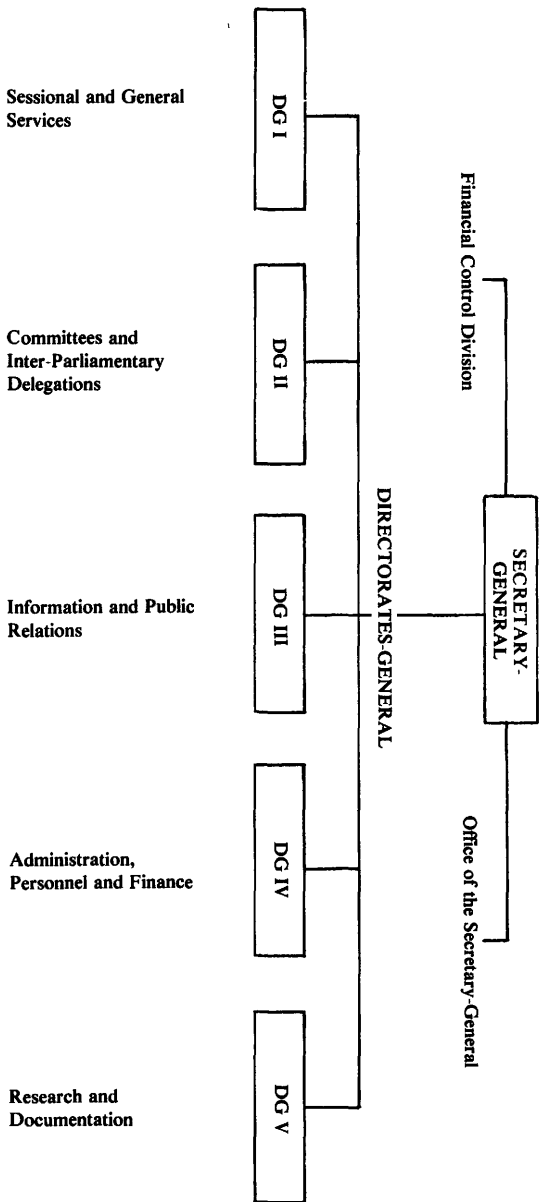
SECRETARY-GENERAL

Financial Control Division

Office of the Secretary-General

DIRECTORATES-GENERAL

DG I

Sessional and General Services

DG II

Committees and Inter-Parliamentary Delegations

DG III

Information and Public Relations

DG IV

Administration, Personnel and Finance

DG V

Research and Documentation